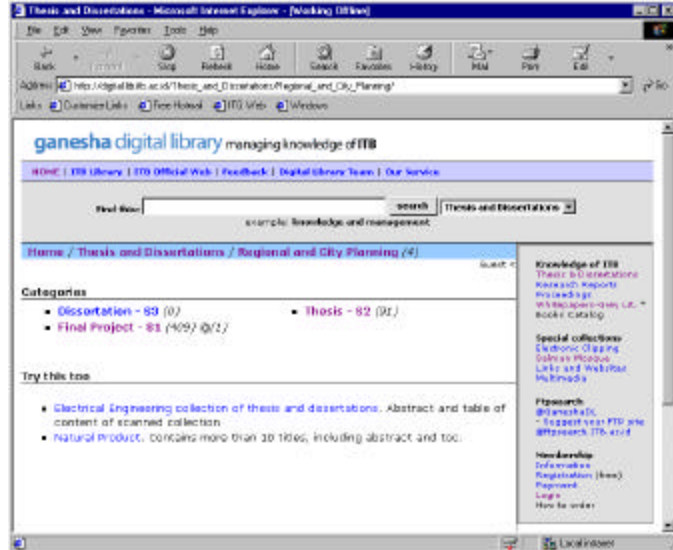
Thesis and Dissertations - Microsoft Internet Explorer - [Working Offline]

File Edit View Favorites Tools Help

Back Forward Stop Refresh Home Search Favorites History Mail Print Edit

Address http://digilib.itb.ac.id/Thesis_and_Dissertations/Regional_and_City_Planning/ Go

Links Customize Links Free Hotmail ITG Web Windows

ganesha digital library managing knowledge of ITB

HOME | ITB Library | ITB Official Web | Feedback | Digital Library Team | Our Service

Find this: search Thesis and Dissertations

example: knowledge and management

Home / Thesis and Dissertations / Regional and City Planning (4)

Guest

Categories

- Dissertation - S3 (0)
- Final Project - S1 (409) @(1)
- Thesis - S2 (91)

Try this too

- Electrical Engineering collection of thesis and dissertations. Abstract and table of content of scanned collection
- Natural Product. contains more than 10 titles, including abstract and toc.

Knowledge of ITB
Thesis & Dissertations
Research Reports
Proceedings
Whitepapers-Grey Lit.
Books Catalog

Special collections
Electronic Clipping
Salman Mosque
Links and Websites
Multimedia

Ftpsearch
@GaneshaDL
- Suggest your FTP site
@ftpsearch ITB-ccid

Membership
Information
Registration (free)
Payment
Login
How to order

Local intranet